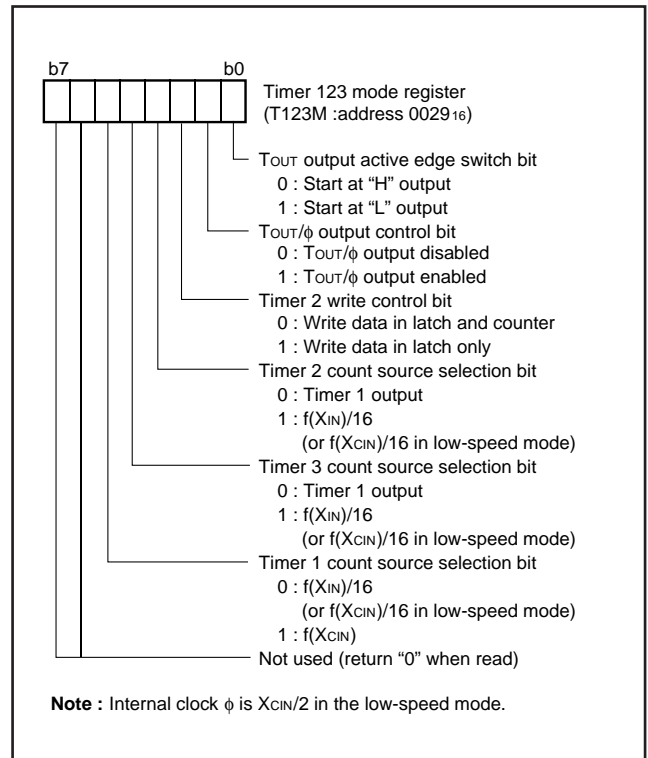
b7 b0

Timer 123 mode register
(T123M :address $0029_{16}$)

$T_{OUT}$ output active edge switch bit
0 : Start at “H” output
1 : Start at “L” output

$T_{OUT}/\phi$ output control bit
0 : $T_{OUT}/\phi$ output disabled
1 : $T_{OUT}/\phi$ output enabled

Timer 2 write control bit
0 : Write data in latch and counter
1 : Write data in latch only

Timer 2 count source selection bit
0 : Timer 1 output
1 : $f(X_{IN})/16$
(or $f(X_{CIN})/16$ in low-speed mode)

Timer 3 count source selection bit
0 : Timer 1 output
1 : $f(X_{IN})/16$
(or $f(X_{CIN})/16$ in low-speed mode)

Timer 1 count source selection bit
0 : $f(X_{IN})/16$
(or $f(X_{CIN})/16$ in low-speed mode)
1 : $f(X_{CIN})$

Not used (return “0” when read)

**Note :** Internal clock $\phi$ is $X_{CIN}/2$ in the low-speed mode.